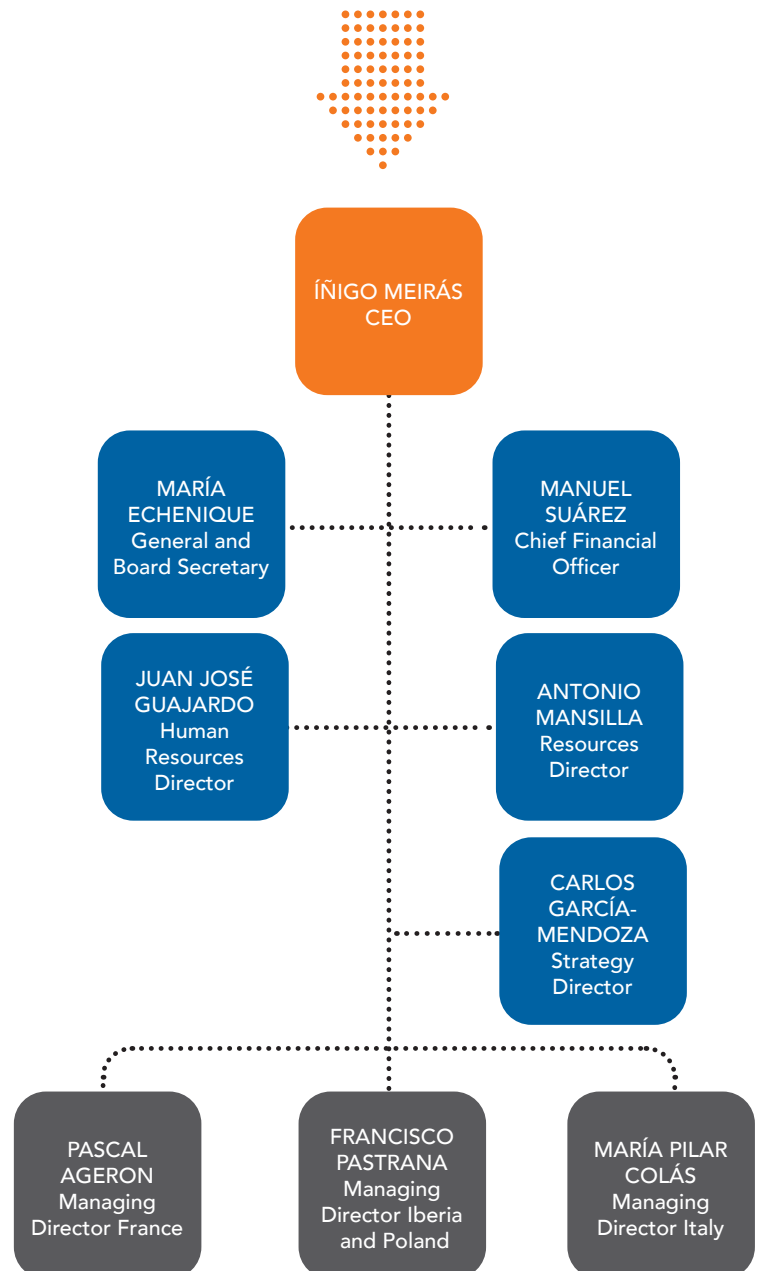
ÍÑIGO MEIRÁS
CEO

MARÍA ECHENIQUE
General and Board Secretary

MANUEL SUÁREZ
Chief Financial Officer

JUAN JOSÉ GUAJARDO
Human Resources Director

ANTONIO MANSILLA
Resources Director

CARLOS GARCÍA-MENDOZA
Strategy Director

PASCAL AGERON
Managing Director France

FRANCISCO PASTRANA
Managing Director Iberia and Poland

MARÍA PILAR COLÁS
Managing Director Italy